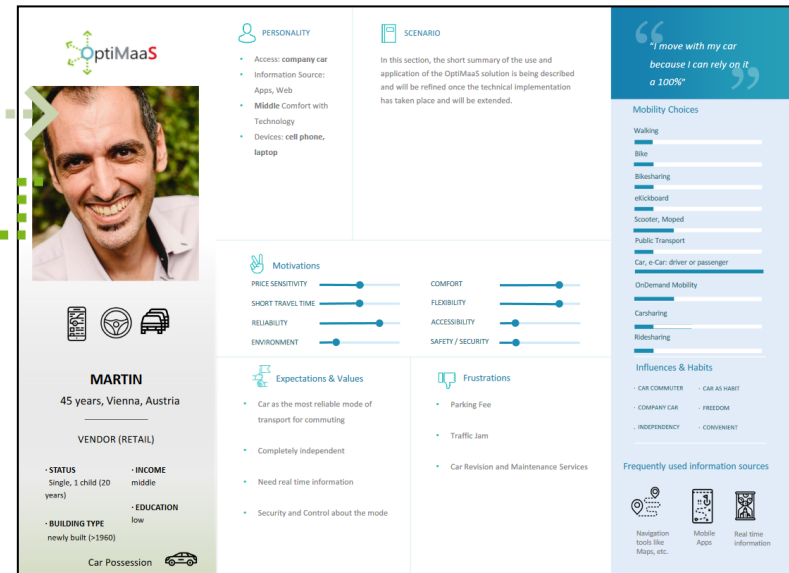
OptiMaaS

MARTIN
45 years, Vienna, Austria

VENDOR (RETAIL)

· STATUS
Single, 1 child (20 years)

· INCOME
middle

· EDUCATION
low

· BUILDING TYPE
newly built (>1960)

Car Possession

PERSONALITY

- Access: **company car**
- Information Source: Apps, Web
- **Middle** Comfort with Technology
- Devices: **cell phone, laptop**

SCENARIO

In this section, the short summary of the use and application of the OptiMaaS solution is being described and will be refined once the technical implementation has taken place and will be extended.

"I move with my car because I can rely on it a 100%"

Mobility Choices

Walking
Bike
Bikesharing
eKickboard
Scooter, Moped
Public Transport
Car, e-Car: driver or passenger
OnDemand Mobility
Carsharing
Ridesharing

Motivations

PRICE SENSITIVITY
SHORT TRAVEL TIME
RELIABILITY
ENVIRONMENT
COMFORT
FLEXIBILITY
ACCESSIBILITY
SAFETY / SECURITY

Expectations & Values

- Car as the most reliable mode of transport for commuting
- Completely independent
- Need real time information
- Security and Control about the mode

Frustrations

- Parking Fee
- Traffic Jam
- Car Revision and Maintenance Services

Influences & Habits

· CAR COMMUTER
· CAR AS HABIT
· COMPANY CAR
· FREEDOM
· INDEPENDENCY
· CONVENIENT

Frequently used information sources

Navigation tools like Maps, etc.
Mobile Apps
Real time information